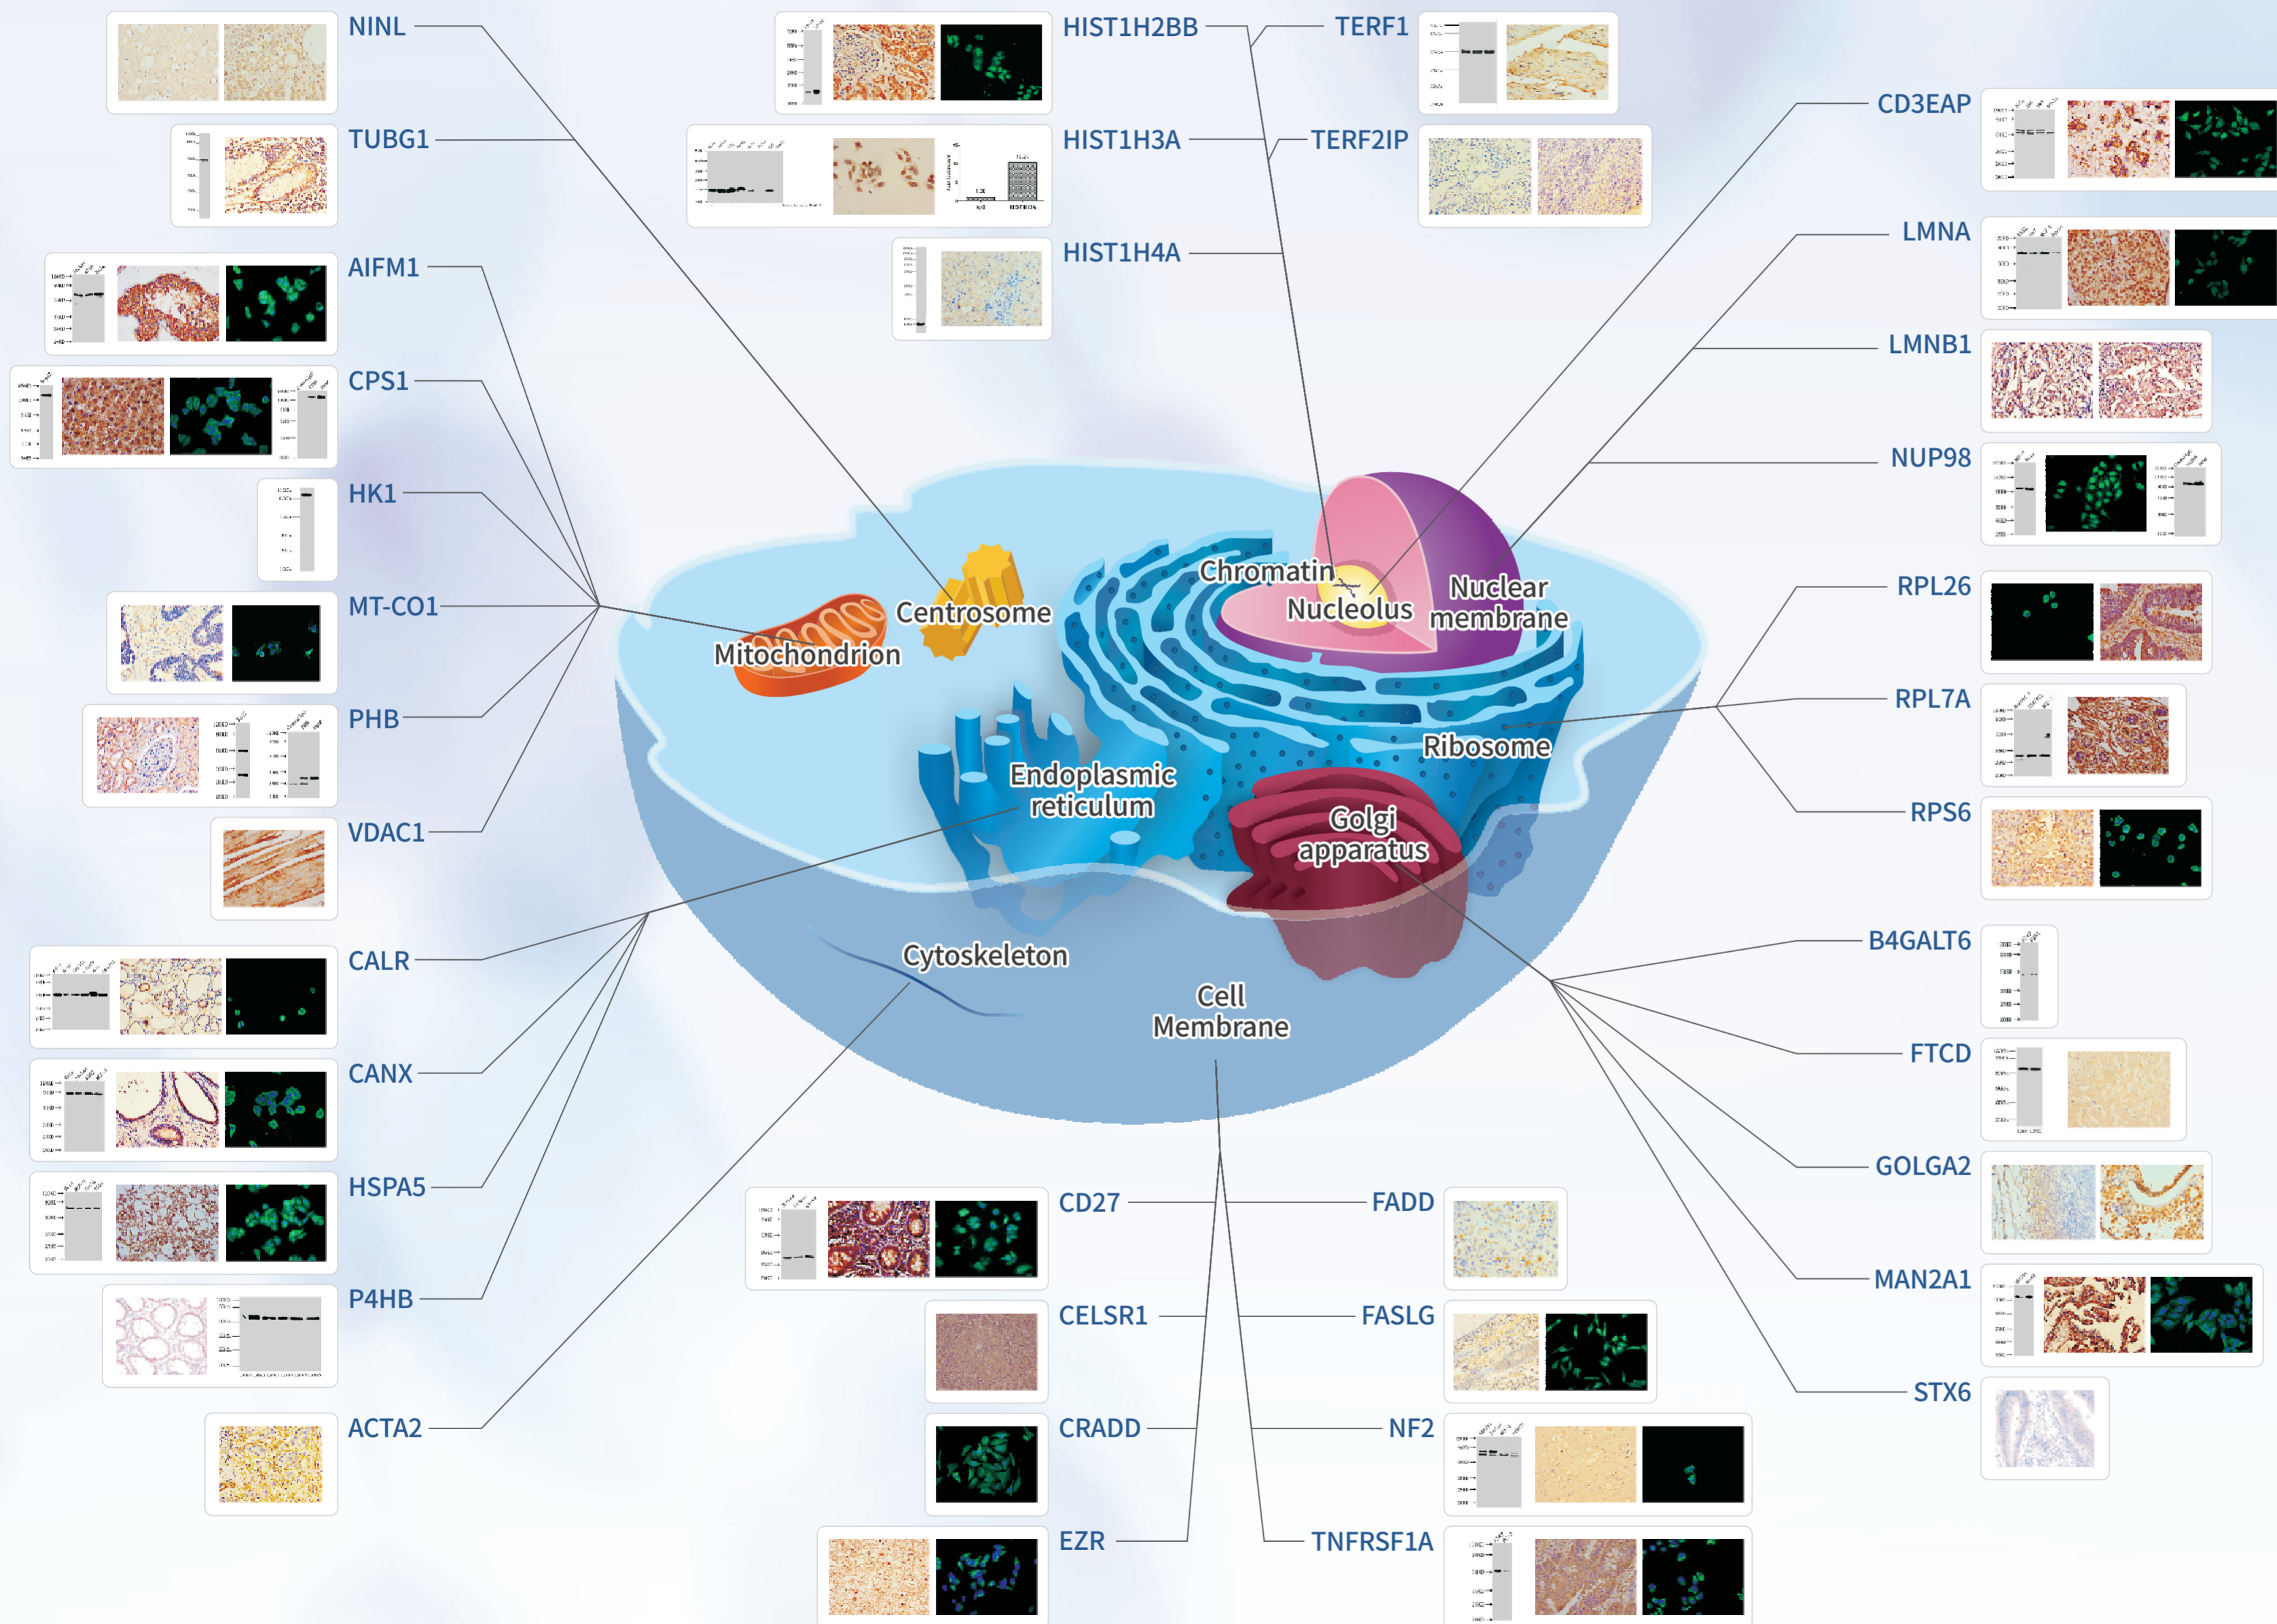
NINL

TUBG1

AIFM1

CPS1

HK1

MT-CO1

PHB

VDAC1

CALR

CANX

HSPA5

P4HB

ACTA2

HIST1H2BB

HIST1H3A

HIST1H4A

TERF1

TERF2IP

CD3EAP

LMNA

LMNB1

NUP98

RPL26

RPL7A

RPS6

B4GALT6

FTCD

GOLGA2

MAN2A1

STX6

CD27

CELSR1

CRADD

EZR

FADD

FASLG

NF2

TNFRSF1A

Centrosome

Mitochondrion

Chromatin

Nucleolus

Nuclear membrane

Ribosome

Endoplasmic reticulum

Golgi apparatus

Cytoskeleton

Cell Membrane